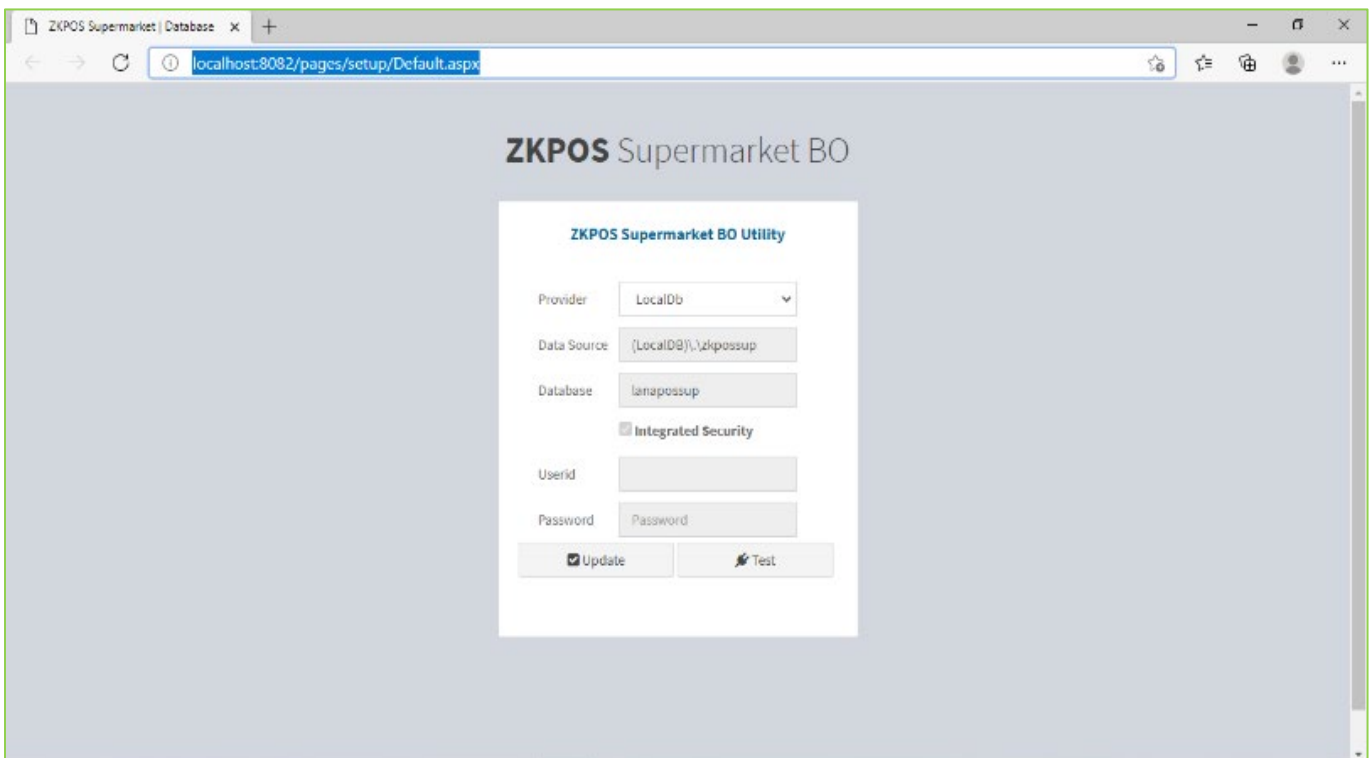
ZKPOS Supermarket | Database ×

localhost:8082/pages/setup/Default.aspx

ZKPOS Supermarket BO

ZKPOS Supermarket BO Utility

Provider LocalDb

Data Source (LocalDB)\.\zkpossup

Database lanapossup

Integrated Security

Userid

Password Password

Update Test